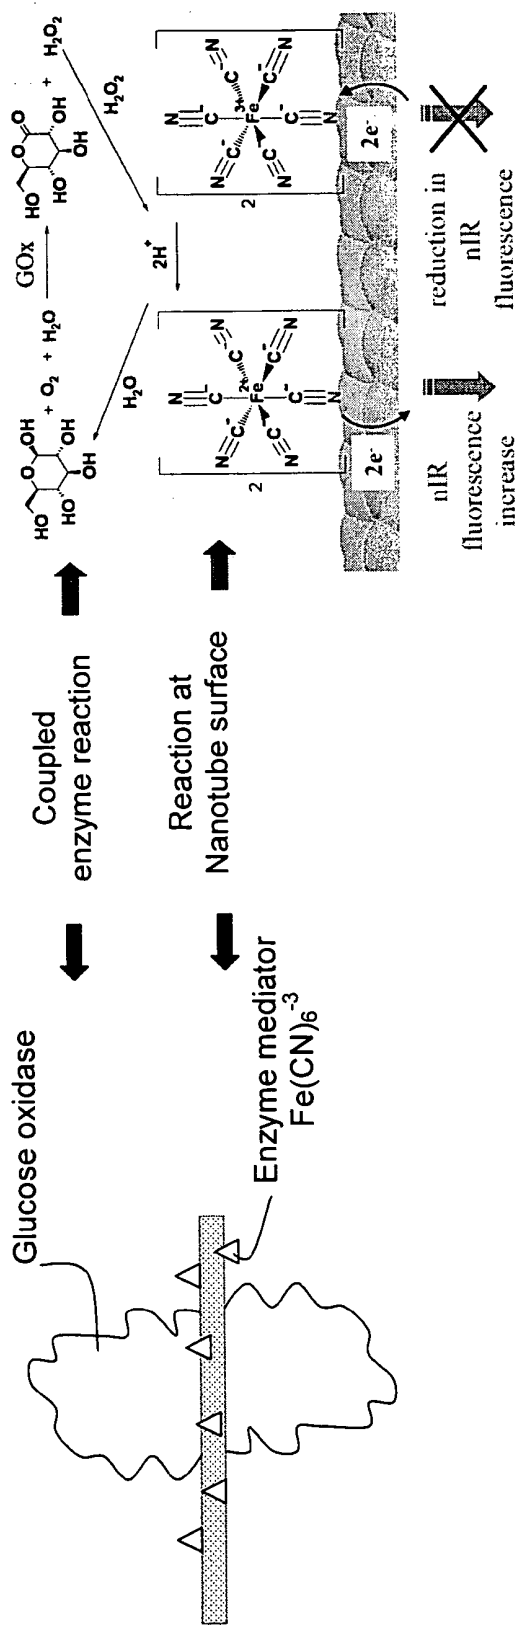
Glucose oxidase

Enzyme mediator $Fe(CN)_6^{-3}$

Coupled enzyme reaction

Reaction at Nanotube surface

HO OH OH OH OH + $O_2$ + $H_2O$ GOx HO OH OH OH O + $H_2O_2$

$H_2O$ $2H^+$ $H_2O_2$

2 N C C N N C Fe 2+ C N C N C N

2 N C C N N C Fe 3+ C N C N C N

2e⁻ 2e⁻

nIR fluorescence increase

reduction in nIR fluorescence